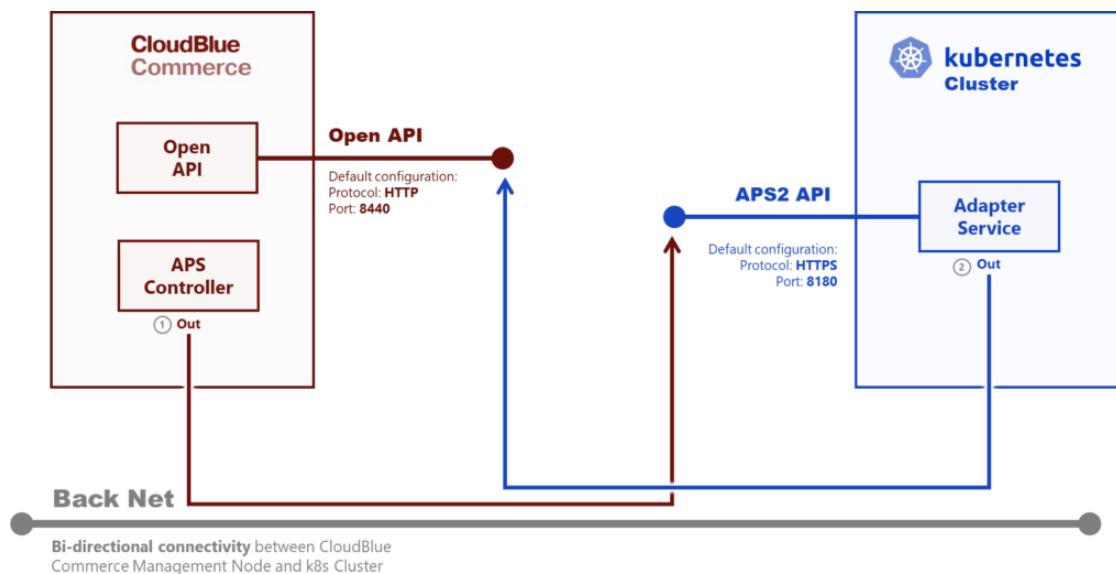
CloudBlue
Commerce

Open API

APS Controller

1 Out

Open API

Default configuration:
Protocol: HTTP
Port: 8440

kubernetes
Cluster

APS2 API

Adapter Service

Default configuration:
Protocol: HTTPS
Port: 8180

2 Out

Back Net

Bi-directional connectivity between CloudBlue Commerce Management Node and k8s Cluster